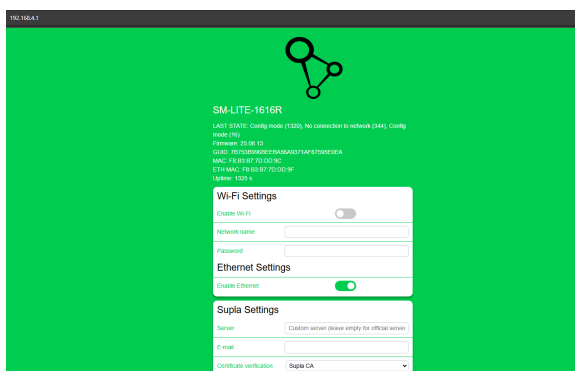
192.168.4.1

SM-LITE-1616R

LAST STATE: Config mode (1320), No connection to network (344), Config mode (16)
Firmware: 25.06.13
GUID: 7B753B9968EE8A56A9371AF87595E0EA
MAC: F8:B3:B7:7D:DD:9C
ETH MAC: F8:B3:B7:7D:DD:9F
Uptime: 1325 s

Wi-Fi Settings

Enable Wi-Fi

Network name

Password

Ethernet Settings

Enable Ethernet

Supla Settings

Server | Custom server (leave empty for official server

E-mail

Certificate verification | Supla CA